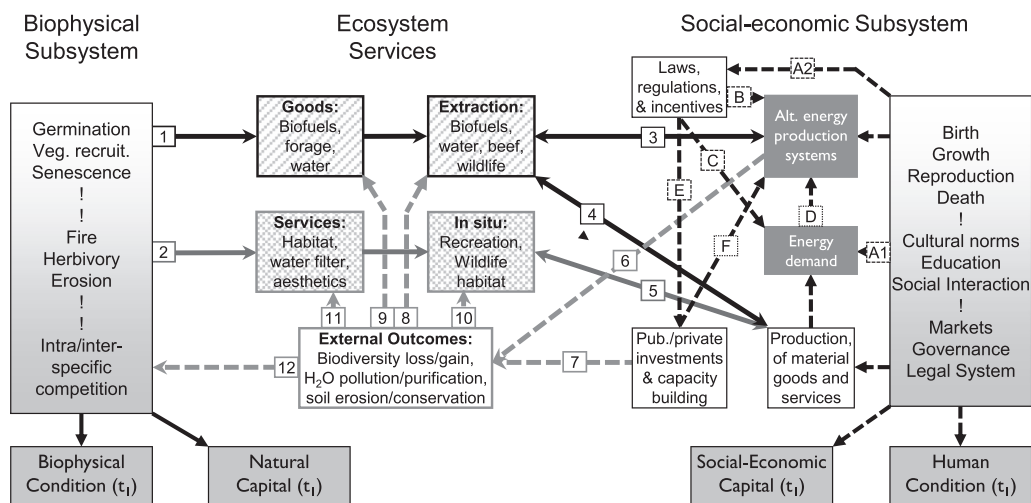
Biophysical Subsystem

Ecosystem Services

Social-economic Subsystem

Germination
Veg. recruit.
Senescence
!
!
Fire
Herbivory
Erosion
!
!
Intra/inter-specific competition

1

2

Goods:
Biofuels, forage, water

Services:
Habitat, water filter, aesthetics

Extraction:
Biofuels, water, beef, wildlife

In situ:
Recreation, Wildlife habitat

11

9

8

10

External Outcomes:
Biodiversity loss/gain, $H_2O$ pollution/purification, soil erosion/conservation

12

7

Laws, regulations, & incentives

A2

B

C

E

F

3

4

5

6

Alt. energy production systems

D

Energy demand

A1

Pub./private investments & capacity building

Production, of material goods and services

Birth
Growth
Reproduction
Death
!
Cultural norms
Education
Social Interaction
!
Markets
Governance
Legal System

Biophysical Condition ($t_1$)

Natural Capital ($t_1$)

Social-Economic Capital ($t_1$)

Human Condition ($t_1$)